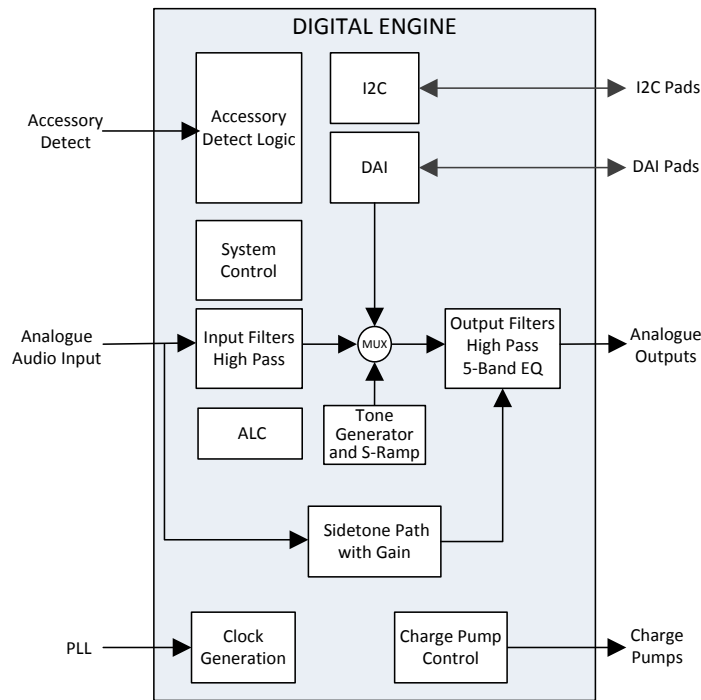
DIGITAL ENGINE

Accessory Detect

Accessory Detect Logic

I2C

I2C Pads

DAI

DAI Pads

System Control

Analogue Audio Input

Input Filters High Pass

MUX

Output Filters High Pass 5-Band EQ

Analogue Outputs

ALC

Tone Generator and S-Ramp

Sidetone Path with Gain

PLL

Clock Generation

Charge Pump Control

Charge Pumps